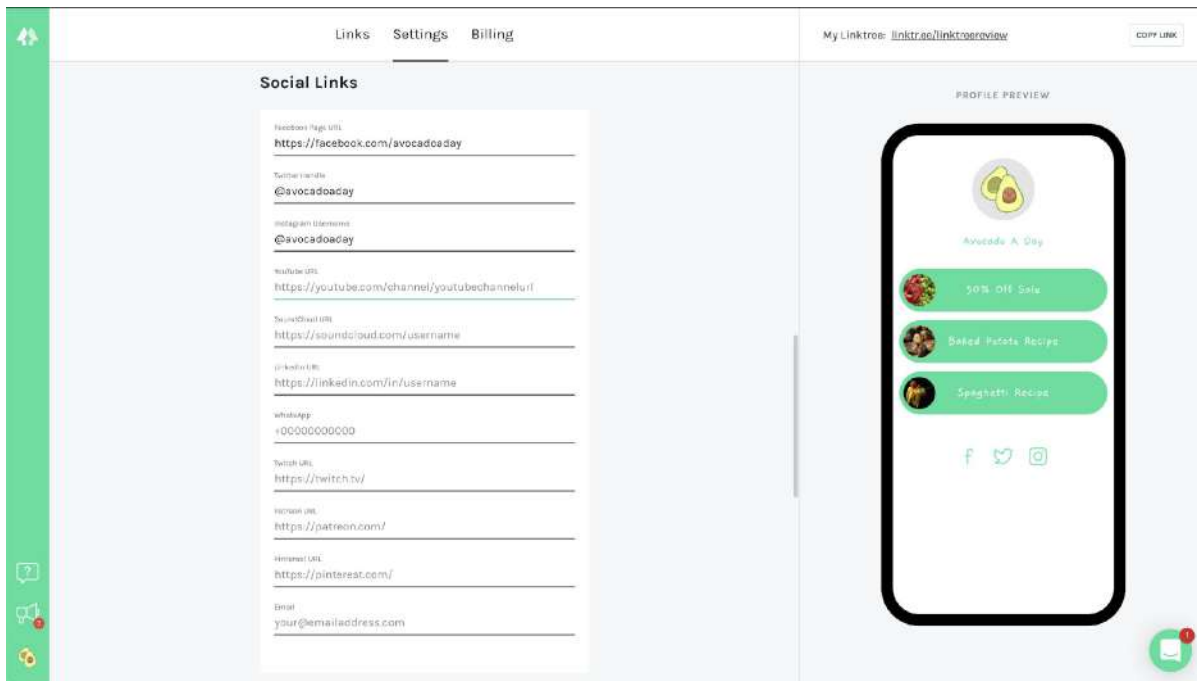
Links Settings Billing

My Linktree: linktr.ee/linktreepreview

COPY LINK

Social Links

Facebook Page URL
https://facebook.com/avocadoaday

Twitter Handle
@avocadoaday

Instagram Username
@avocadoaday

YouTube URL
https://youtube.com/channel/youtubechannelurl

SoundCloud URL
https://soundcloud.com/username

LinkedIn URL
https://linkedin.com/in/username

WhatsApp
+00000000000

Twitch URL
https://twitch.tv/

Patreon URL
https://patreon.com/

Pinterest URL
https://pinterest.com/

Email
your@emailaddress.com

PROFILE PREVIEW

Avocado A Day

50% Off Sale

Baked Potato Recipe

Spaghetti Recipe

1

1